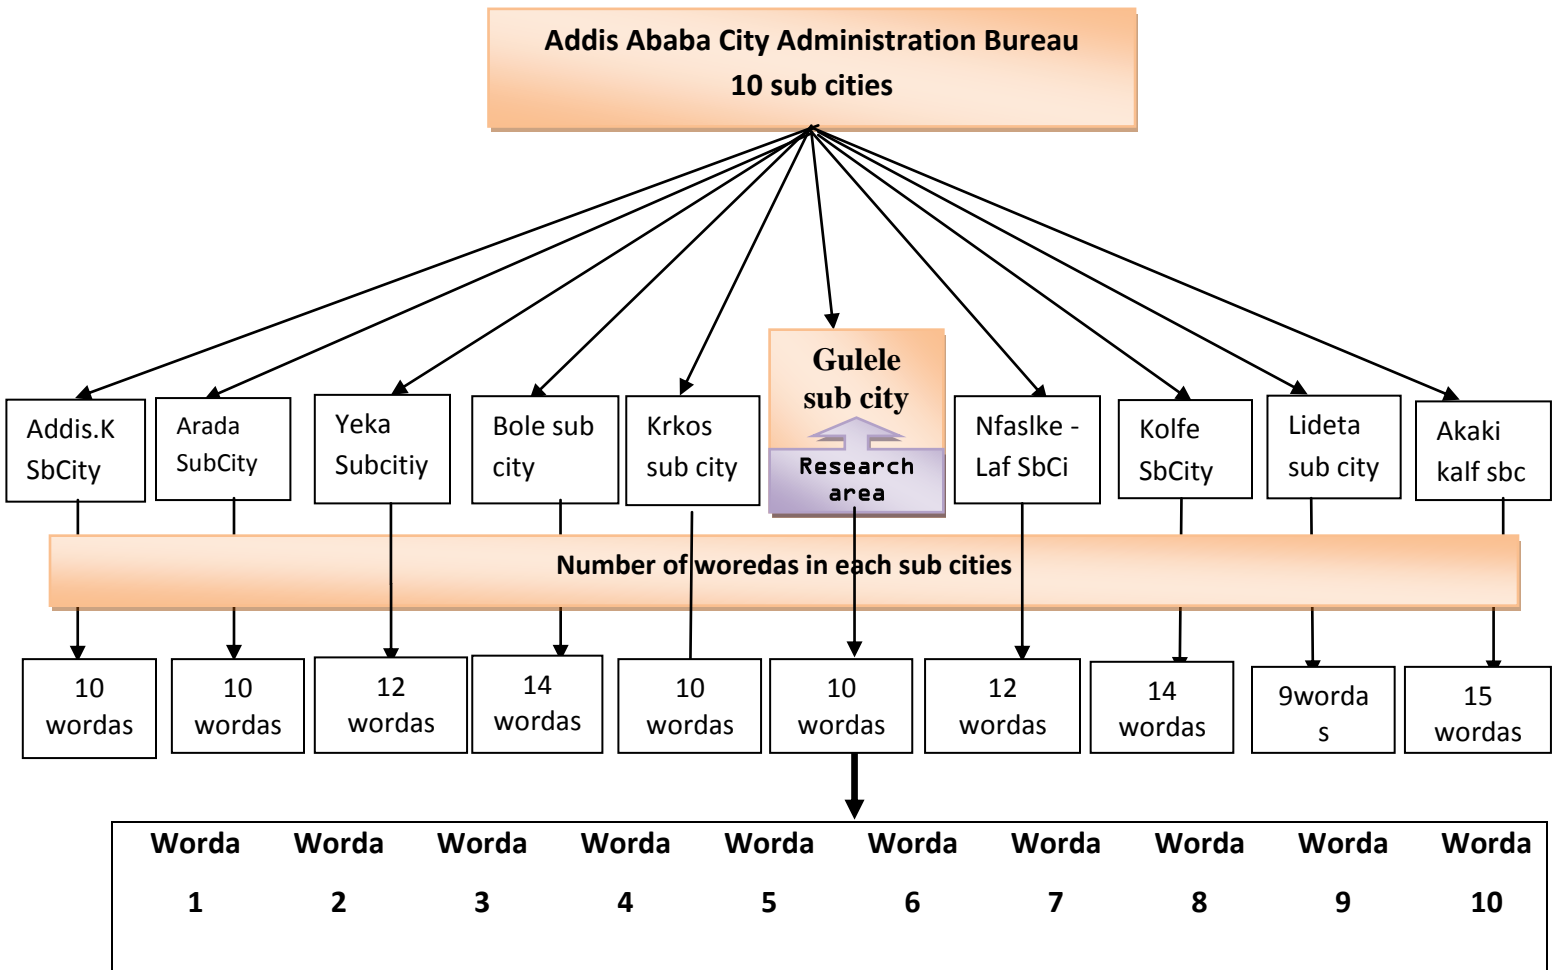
Addis Ababa City Administration Bureau
10 sub cities

Addis.K SbCity

Arada SubCity

Yeka Subcitiy

Bole sub city

Krkos sub city

Gulele sub city

Research area

Nfaslke - Laf SbCi

Kolfe SbCity

Lideta sub city

Akaki kalf sbc

Number of woredas in each sub cities

10 wordas

10 wordas

12 wordas

14 wordas

10 wordas

10 wordas

12 wordas

14 wordas

9worda s

15 wordas

| Worda 1 | Worda 2 | Worda 3 | Worda 4 | Worda 5 | Worda 6 | Worda 7 | Worda 8 | Worda 9 | Worda 10 |
|---|---|---|---|---|---|---|---|---|---|